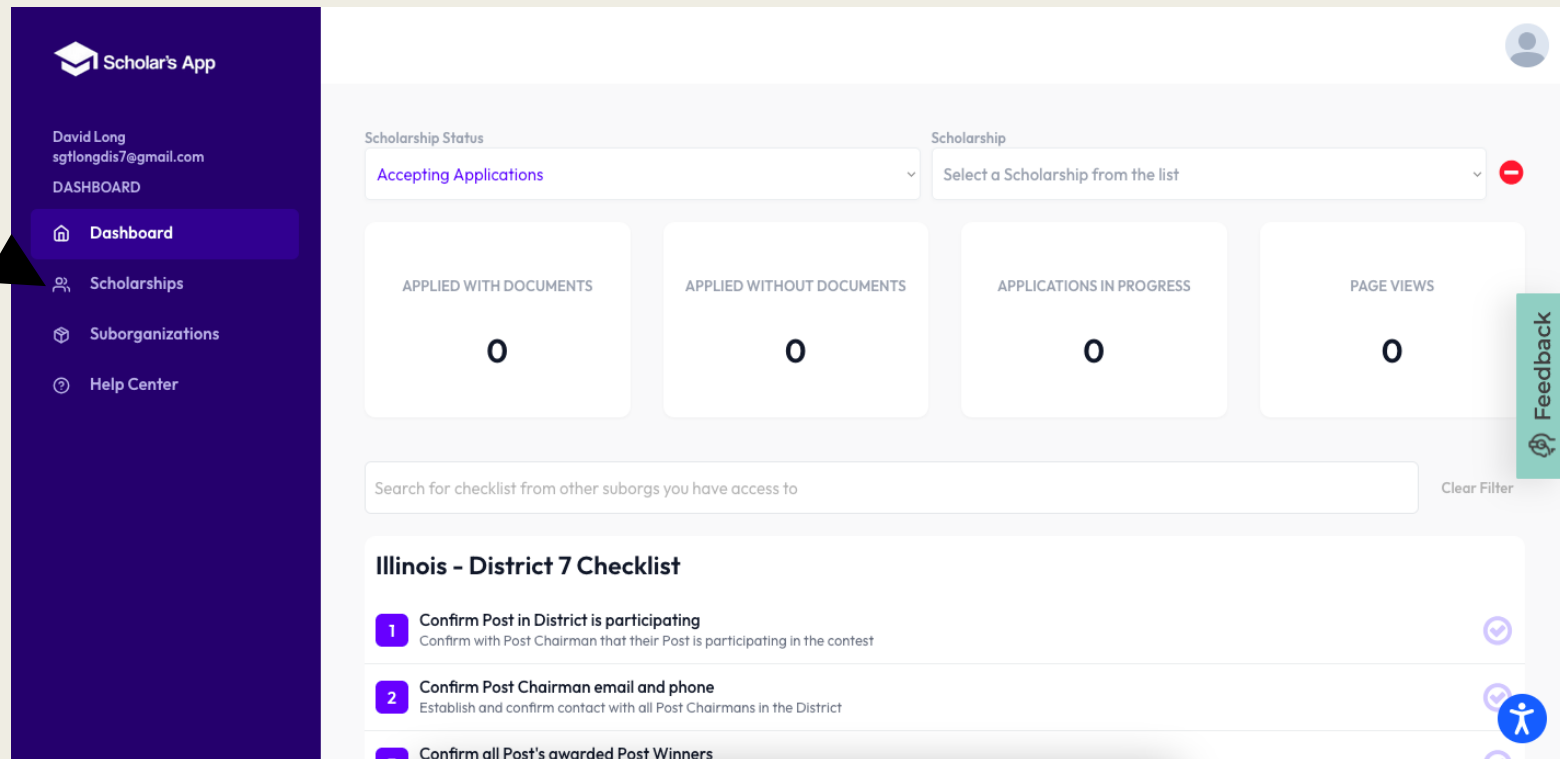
Scholar's App

David Long
sgtlongdis7@gmail.com
DASHBOARD

Dashboard
Scholarships
Suborganizations
Help Center

Scholarship Status
Accepting Applications

Scholarship
Select a Scholarship from the list

APPLIED WITH DOCUMENTS
0

APPLIED WITHOUT DOCUMENTS
0

APPLICATIONS IN PROGRESS
0

PAGE VIEWS
0

Feedback

Search for checklist from other suborgs you have access to

Clear Filter

Illinois - District 7 Checklist

1 Confirm Post in District is participating
Confirm with Post Chairman that their Post is participating in the contest

2 Confirm Post Chairman email and phone
Establish and confirm contact with all Post Chairmans in the District

Confirm all Post's awarded Post Winners